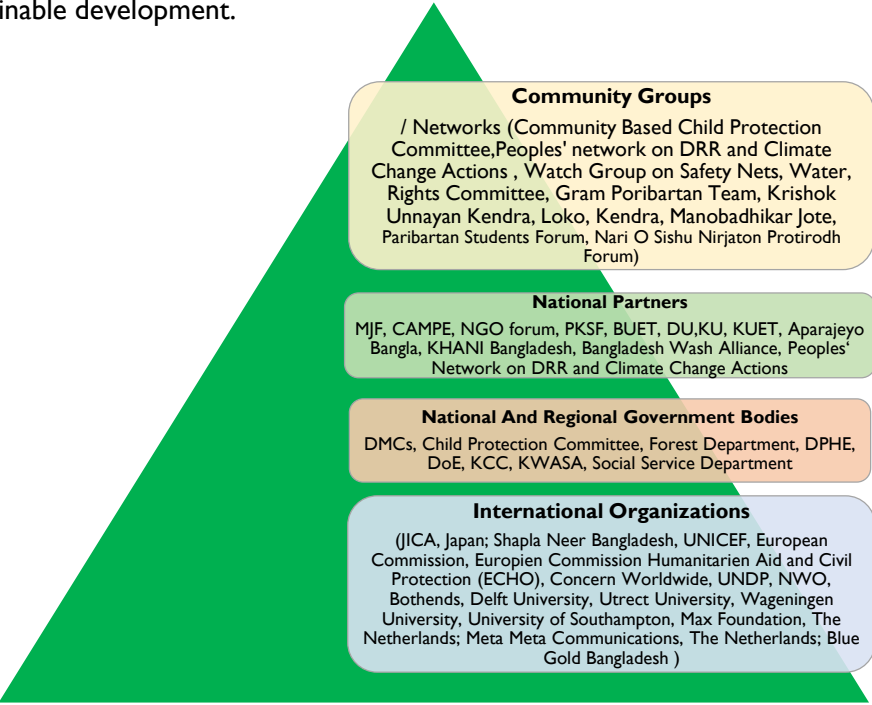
inable development.

Community Groups

/ Networks (Community Based Child Protection Committee,Peoples' network on DRR and Climate Change Actions , Watch Group on Safety Nets, Water, Rights Committee, Gram Poribartan Team, Krishok Unnayan Kendra, Loko, Kendra, Manobadhikar Jote, Paribartan Students Forum, Nari O Sishu Nirjaton Protirodh Forum)

National Partners

MJF, CAMPE, NGO forum, PKSF, BUET, DU,KU, KUET, Aparajeyo Bangla, KHANI Bangladesh, Bangladesh Wash Alliance, Peoples' Network on DRR and Climate Change Actions

National And Regional Government Bodies

DMCs, Child Protection Committee, Forest Department, DPHE, DoE, KCC, KWASA, Social Service Department

International Organizations

(JICA, Japan; Shapla Neer Bangladesh, UNICEF, European Commission, Europien Commission Humanitarien Aid and Civil Protection (ECHO), Concern Worldwide, UNDP, NWO, Bothends, Delft University, Utrect University, Wageningen University, University of Southampton, Max Foundation, The Netherlands; Meta Meta Communications, The Netherlands; Blue Gold Bangladesh )